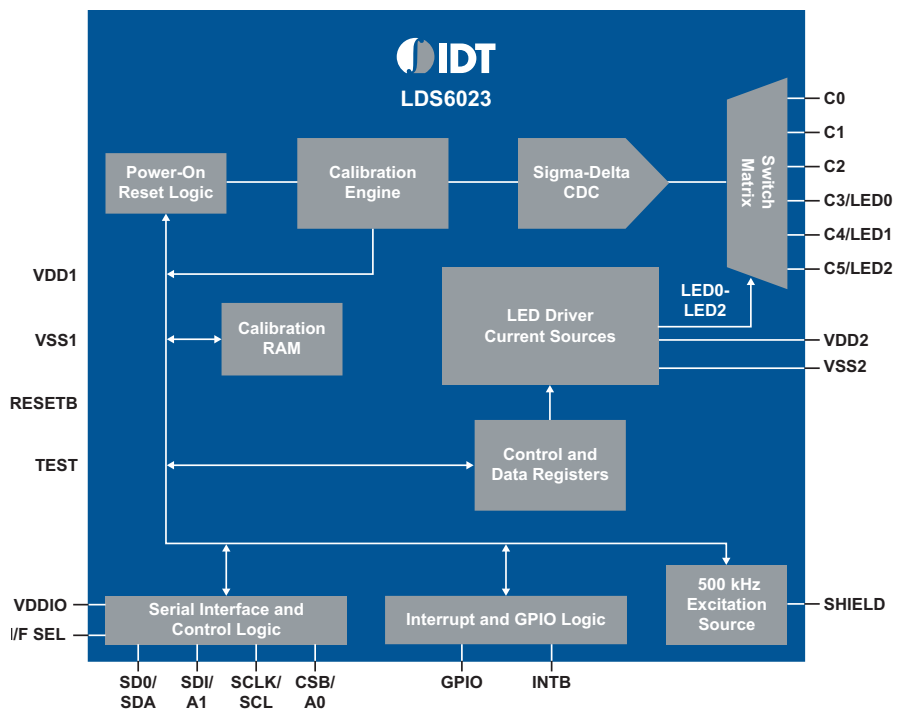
IDT
LDS6023

Power-On Reset Logic

Calibration Engine

Sigma-Delta CDC

Switch Matrix

C0
C1
C2
C3/LED0
C4/LED1
C5/LED2

VDD1

VSS1

RESETB

TEST

Calibration RAM

LED Driver Current Sources

LED0-LED2

VDD2
VSS2

Control and Data Registers

500 kHz Excitation Source

SHIELD

VDDIO
I/F SEL

Serial Interface and Control Logic

Interrupt and GPIO Logic

SD0/SDA
SDI/A1
SCLK/SCL
CSB/A0
GPIO
INTB